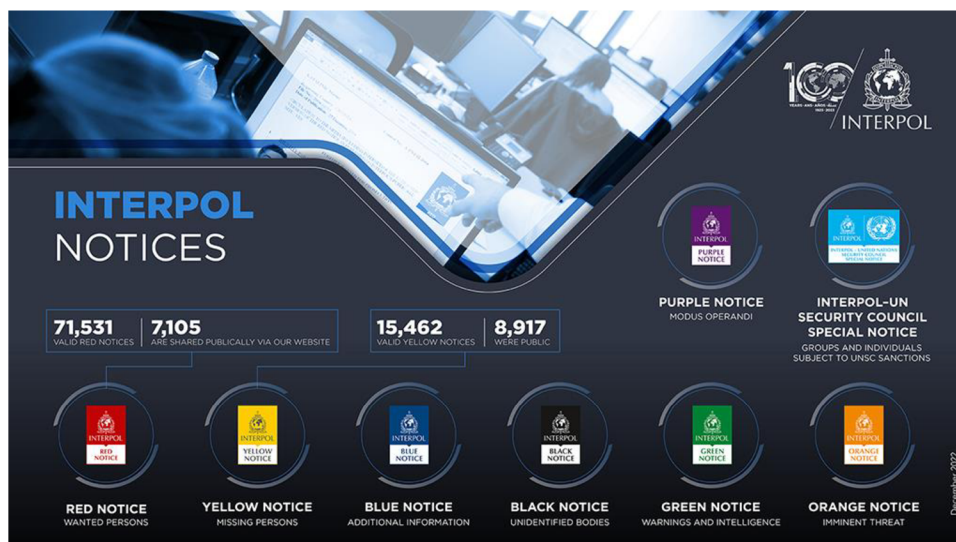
100 YEARS · ANS · AÑOS · 1923 - 2023

INTERPOL

INTERPOL
NOTICES

71,531
VALID RED NOTICES

7,105
ARE SHARED PUBLICALLY VIA OUR WEBSITE

15,462
VALID YELLOW NOTICES

8,917
WERE PUBLIC

INTERPOL
PURPLE NOTICE

PURPLE NOTICE
MODUS OPERANDI

INTERPOL – UNITED NATIONS SECURITY COUNCIL SPECIAL NOTICE

INTERPOL-UN SECURITY COUNCIL SPECIAL NOTICE
GROUPS AND INDIVIDUALS SUBJECT TO UNSC SANCTIONS

INTERPOL
RED NOTICE

RED NOTICE
WANTED PERSONS

INTERPOL
YELLOW NOTICE

YELLOW NOTICE
MISSING PERSONS

INTERPOL
BLUE NOTICE

BLUE NOTICE
ADDITIONAL INFORMATION

INTERPOL
BLACK NOTICE

BLACK NOTICE
UNIDENTIFIED BODIES

INTERPOL
GREEN NOTICE

GREEN NOTICE
WARNINGS AND INTELLIGENCE

INTERPOL
ORANGE NOTICE

ORANGE NOTICE
IMMINENT THREAT

December 2022